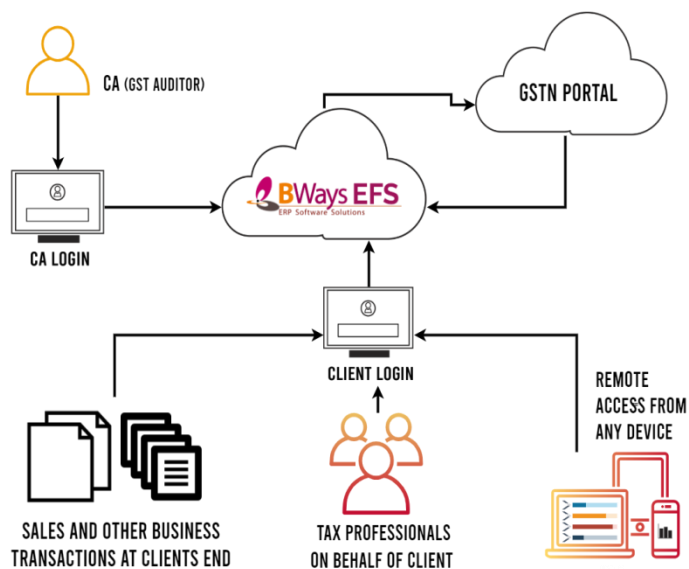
CA (GST AUDITOR)

GSTN PORTAL

BWays EFS
ERP Software Solutions

CA LOGIN

CLIENT LOGIN

REMOTE ACCESS FROM ANY DEVICE

SALES AND OTHER BUSINESS TRANSACTIONS AT CLIENTS END

TAX PROFESSIONALS ON BEHALF OF CLIENT